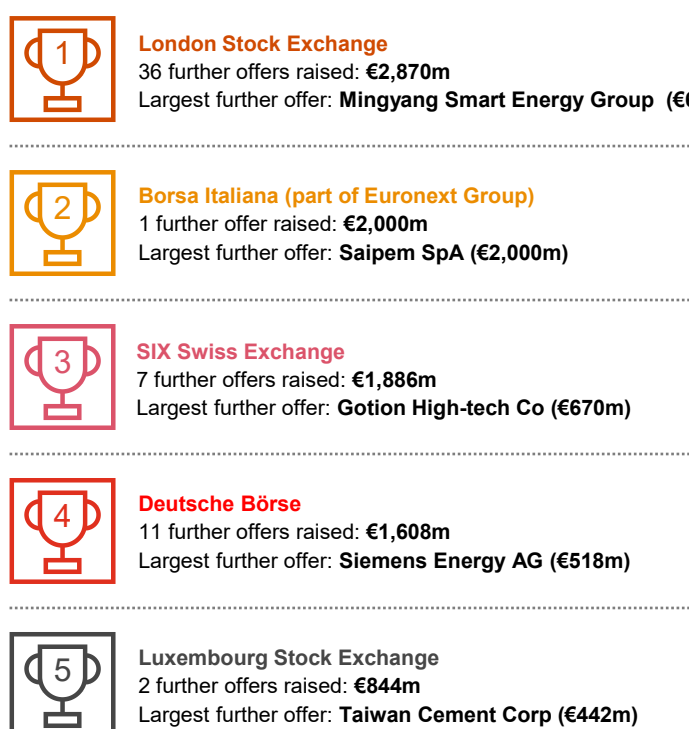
1

London Stock Exchange
36 further offers raised: **€2,870m**
Largest further offer: **Mingyang Smart Energy Group (€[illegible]**

2

Borsa Italiana (part of Euronext Group)
1 further offer raised: **€2,000m**
Largest further offer: **Saipem SpA (€2,000m)**

3

SIX Swiss Exchange
7 further offers raised: **€1,886m**
Largest further offer: **Gotion High-tech Co (€670m)**

4

Deutsche Börse
11 further offers raised: **€1,608m**
Largest further offer: **Siemens Energy AG (€518m)**

5

Luxembourg Stock Exchange
2 further offers raised: **€844m**
Largest further offer: **Taiwan Cement Corp (€442m)**